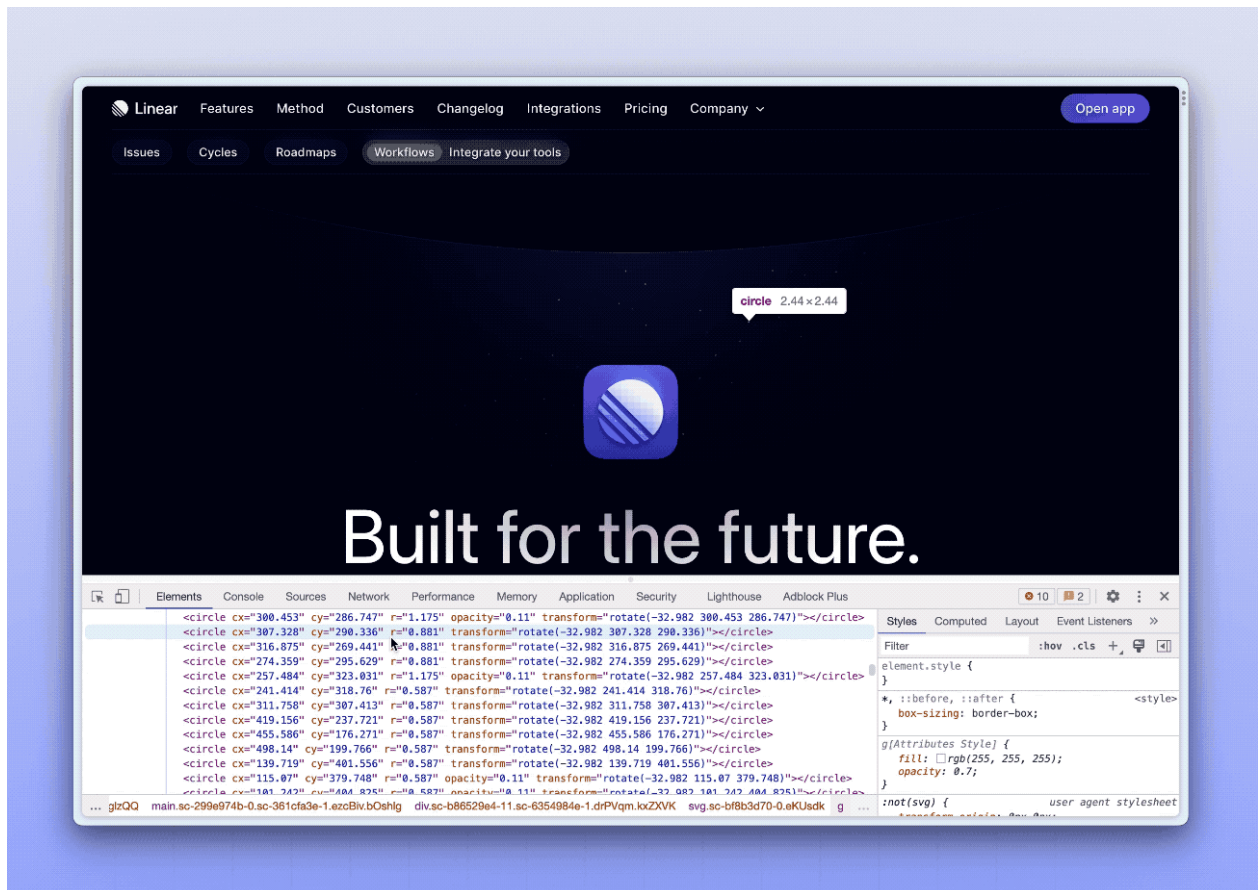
Linear Features Method Customers Changelog Integrations Pricing Company

Open app

Issues Cycles Roadmaps Workflows Integrate your tools

circle 2.44 × 2.44

Built for the future.

Elements Console Sources Network Performance Memory Application Security Lighthouse Adblock Plus

10 2

<circle cx="300.453" cy="286.747" r="1.175" opacity="0.11" transform="rotate(-32.982 300.453 286.747)"></circle>
<circle cx="307.328" cy="290.336" r="0.881" transform="rotate(-32.982 307.328 290.336)"></circle>
<circle cx="316.875" cy="269.441" r="0.881" transform="rotate(-32.982 316.875 269.441)"></circle>
<circle cx="274.359" cy="295.629" r="0.881" transform="rotate(-32.982 274.359 295.629)"></circle>
<circle cx="257.484" cy="323.031" r="1.175" opacity="0.11" transform="rotate(-32.982 257.484 323.031)"></circle>
<circle cx="241.414" cy="318.76" r="0.587" transform="rotate(-32.982 241.414 318.76)"></circle>
<circle cx="311.758" cy="307.413" r="0.587" transform="rotate(-32.982 311.758 307.413)"></circle>
<circle cx="419.156" cy="237.721" r="0.587" transform="rotate(-32.982 419.156 237.721)"></circle>
<circle cx="455.586" cy="176.271" r="0.587" transform="rotate(-32.982 455.586 176.271)"></circle>
<circle cx="498.14" cy="199.766" r="0.587" transform="rotate(-32.982 498.14 199.766)"></circle>
<circle cx="139.719" cy="401.556" r="0.587" transform="rotate(-32.982 139.719 401.556)"></circle>
<circle cx="115.07" cy="379.748" r="0.587" opacity="0.11" transform="rotate(-32.982 115.07 379.748)"></circle>
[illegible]

... glzQQ main.sc-299e974b-0.sc-361cfa3e-1.ezcBiv.bOshlg div.sc-b86529e4-11.sc-6354984e-1.drPVqm.kxZXVK svg.sc-bf8b3d70-0.eKUsdk g

Styles Computed Layout Event Listeners »

Filter :hov .cls +

element.style {
}

*, ::before, ::after { <style>
box-sizing: border-box;
}

g[Attributes Style] {
fill: rgb(255, 255, 255);
opacity: 0.7;
}

:not(svg) { user agent stylesheet
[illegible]